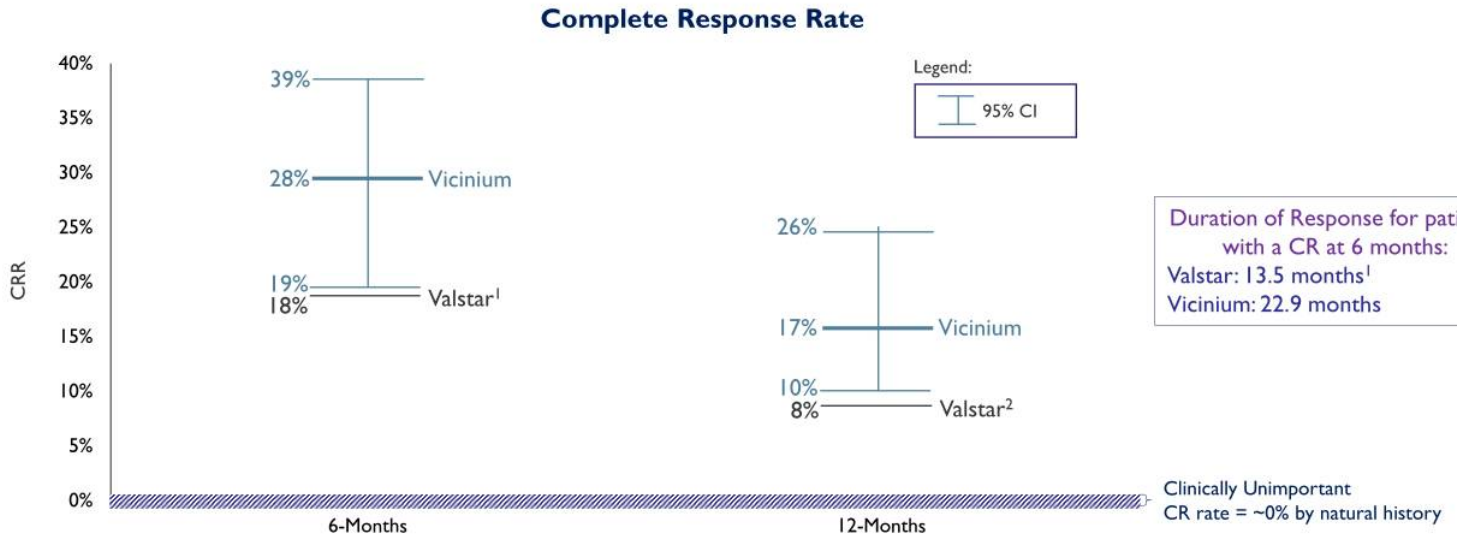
Complete Response Rate

40%
35%
30%
25%
20%
15%
10%
5%
0%

CRR

39%
28% Vicinium
19%
18% Valstar$^1$

26%
17% Vicinium
10%
8% Valstar$^2$

Legend:
95% CI

Duration of Response for pati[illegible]
with a CR at 6 months:
Valstar: 13.5 months$^1$
Vicinium: 22.9 months

Clinically Unimportant
CR rate = ~0% by natural history

6-Months
12-Months